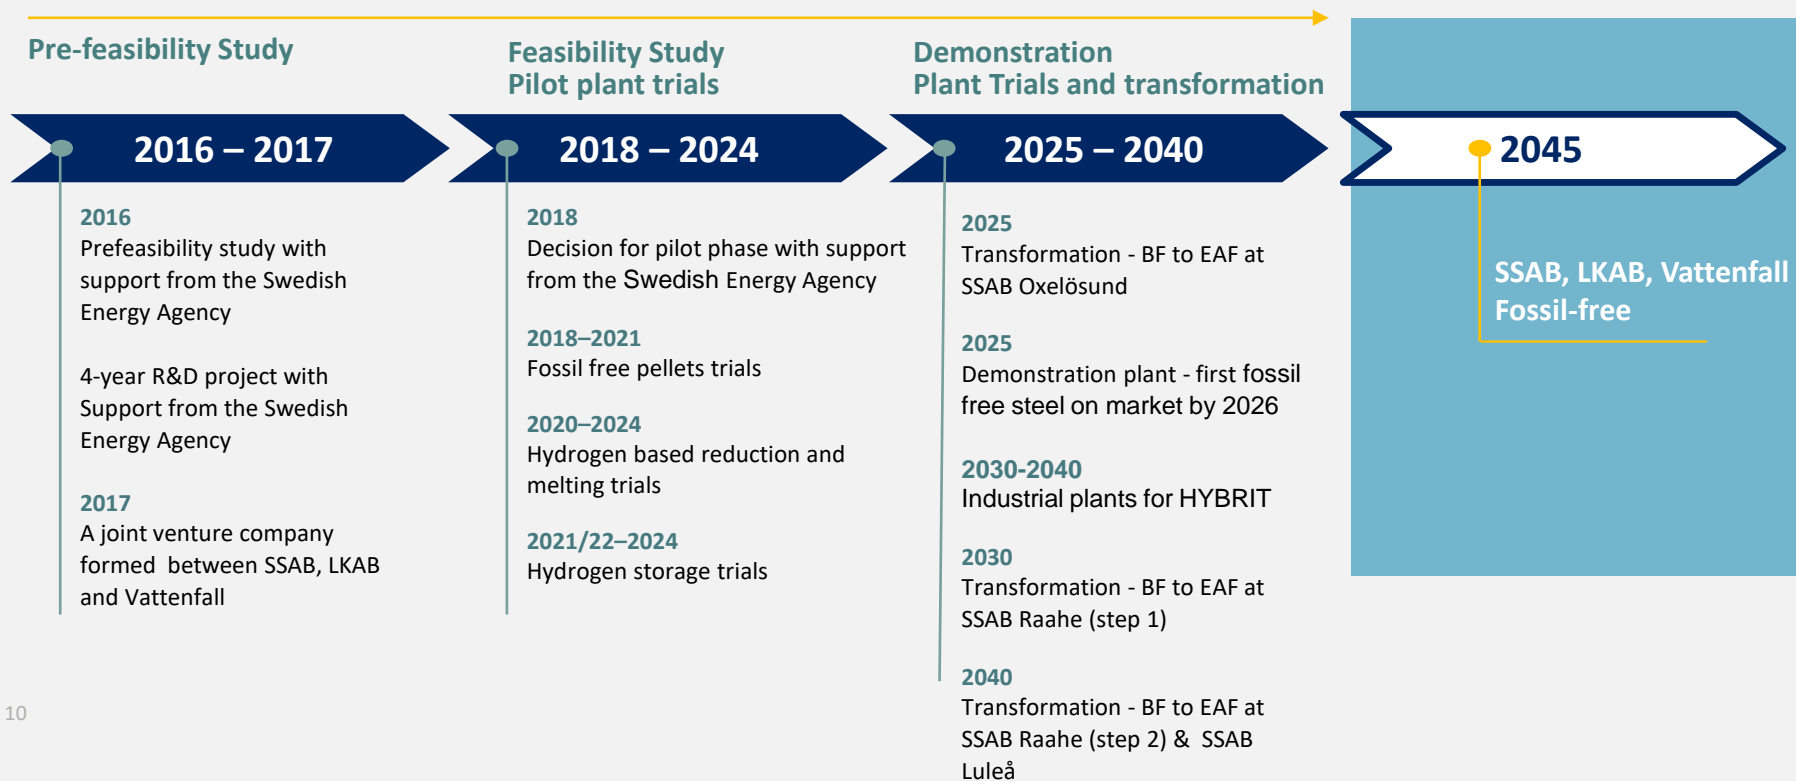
Pre-feasibility Study

Feasibility Study
Pilot plant trials

Demonstration
Plant Trials and transformation

2016 – 2017

2018 – 2024

2025 – 2040

2045

2016
Prefeasibility study with support from the Swedish Energy Agency

4-year R&D project with Support from the Swedish Energy Agency

2017
A joint venture company formed between SSAB, LKAB and Vattenfall

2018
Decision for pilot phase with support from the Swedish Energy Agency

2018–2021
Fossil free pellets trials

2020–2024
Hydrogen based reduction and melting trials

2021/22–2024
Hydrogen storage trials

2025
Transformation - BF to EAF at SSAB Oxelösund

2025
Demonstration plant - first fossil free steel on market by 2026

2030-2040
Industrial plants for HYBRIT

2030
Transformation - BF to EAF at SSAB Raahe (step 1)

2040
Transformation - BF to EAF at SSAB Raahe (step 2) & SSAB Luleå

SSAB, LKAB, Vattenfall
Fossil-free

10